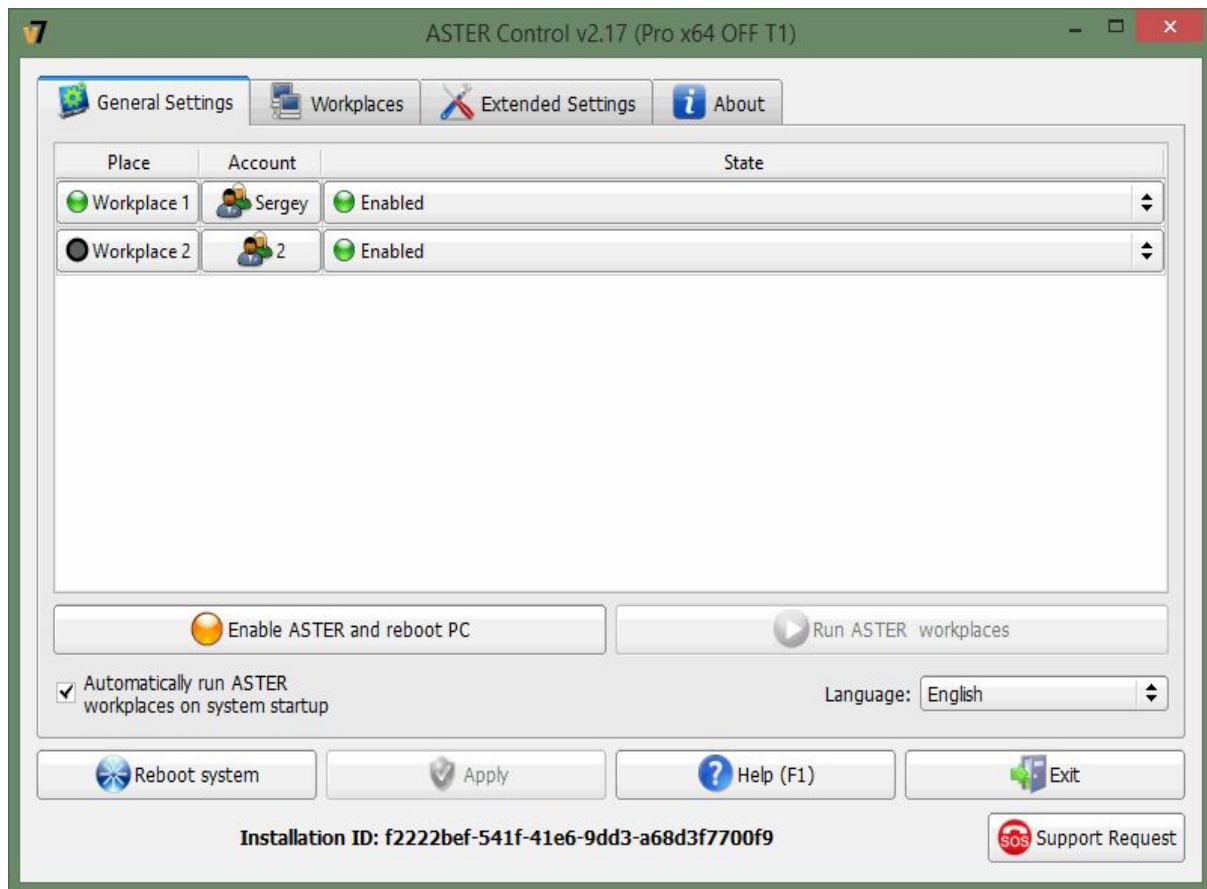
v7 ASTER Control v2.17 (Pro x64 OFF T1)

General Settings | Workplaces | Extended Settings | About

| Place | Account | State |
|---|---|---|
| Workplace 1 | Sergey | Enabled |
| Workplace 2 | 2 | Enabled |

Enable ASTER and reboot PC

Run ASTER workplaces

Automatically run ASTER workplaces on system startup

Language: English

Reboot system

Apply

Help (F1)

Exit

Installation ID: f2222bef-541f-41e6-9dd3-a68d3f7700f9

SOS Support Request